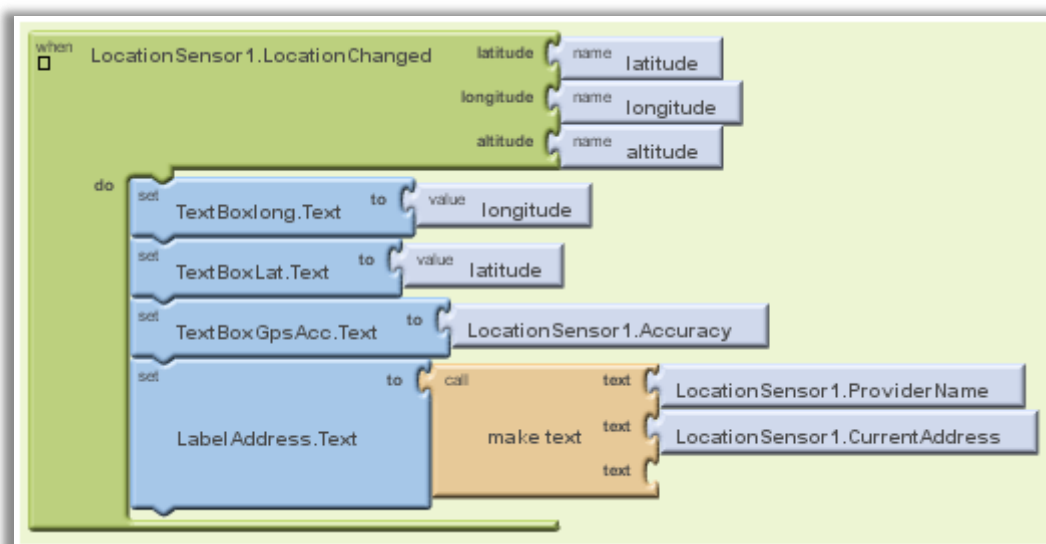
when
LocationSensor1.LocationChanged
latitude name latitude
longitude name longitude
altitude name altitude
do
set TextBoxlong.Text to value longitude
set TextBoxLat.Text to value latitude
set TextBoxGpsAcc.Text to LocationSensor1.Accuracy
set LabelAddress.Text to call make text
text LocationSensor1.ProviderName
text LocationSensor1.CurrentAddress
text